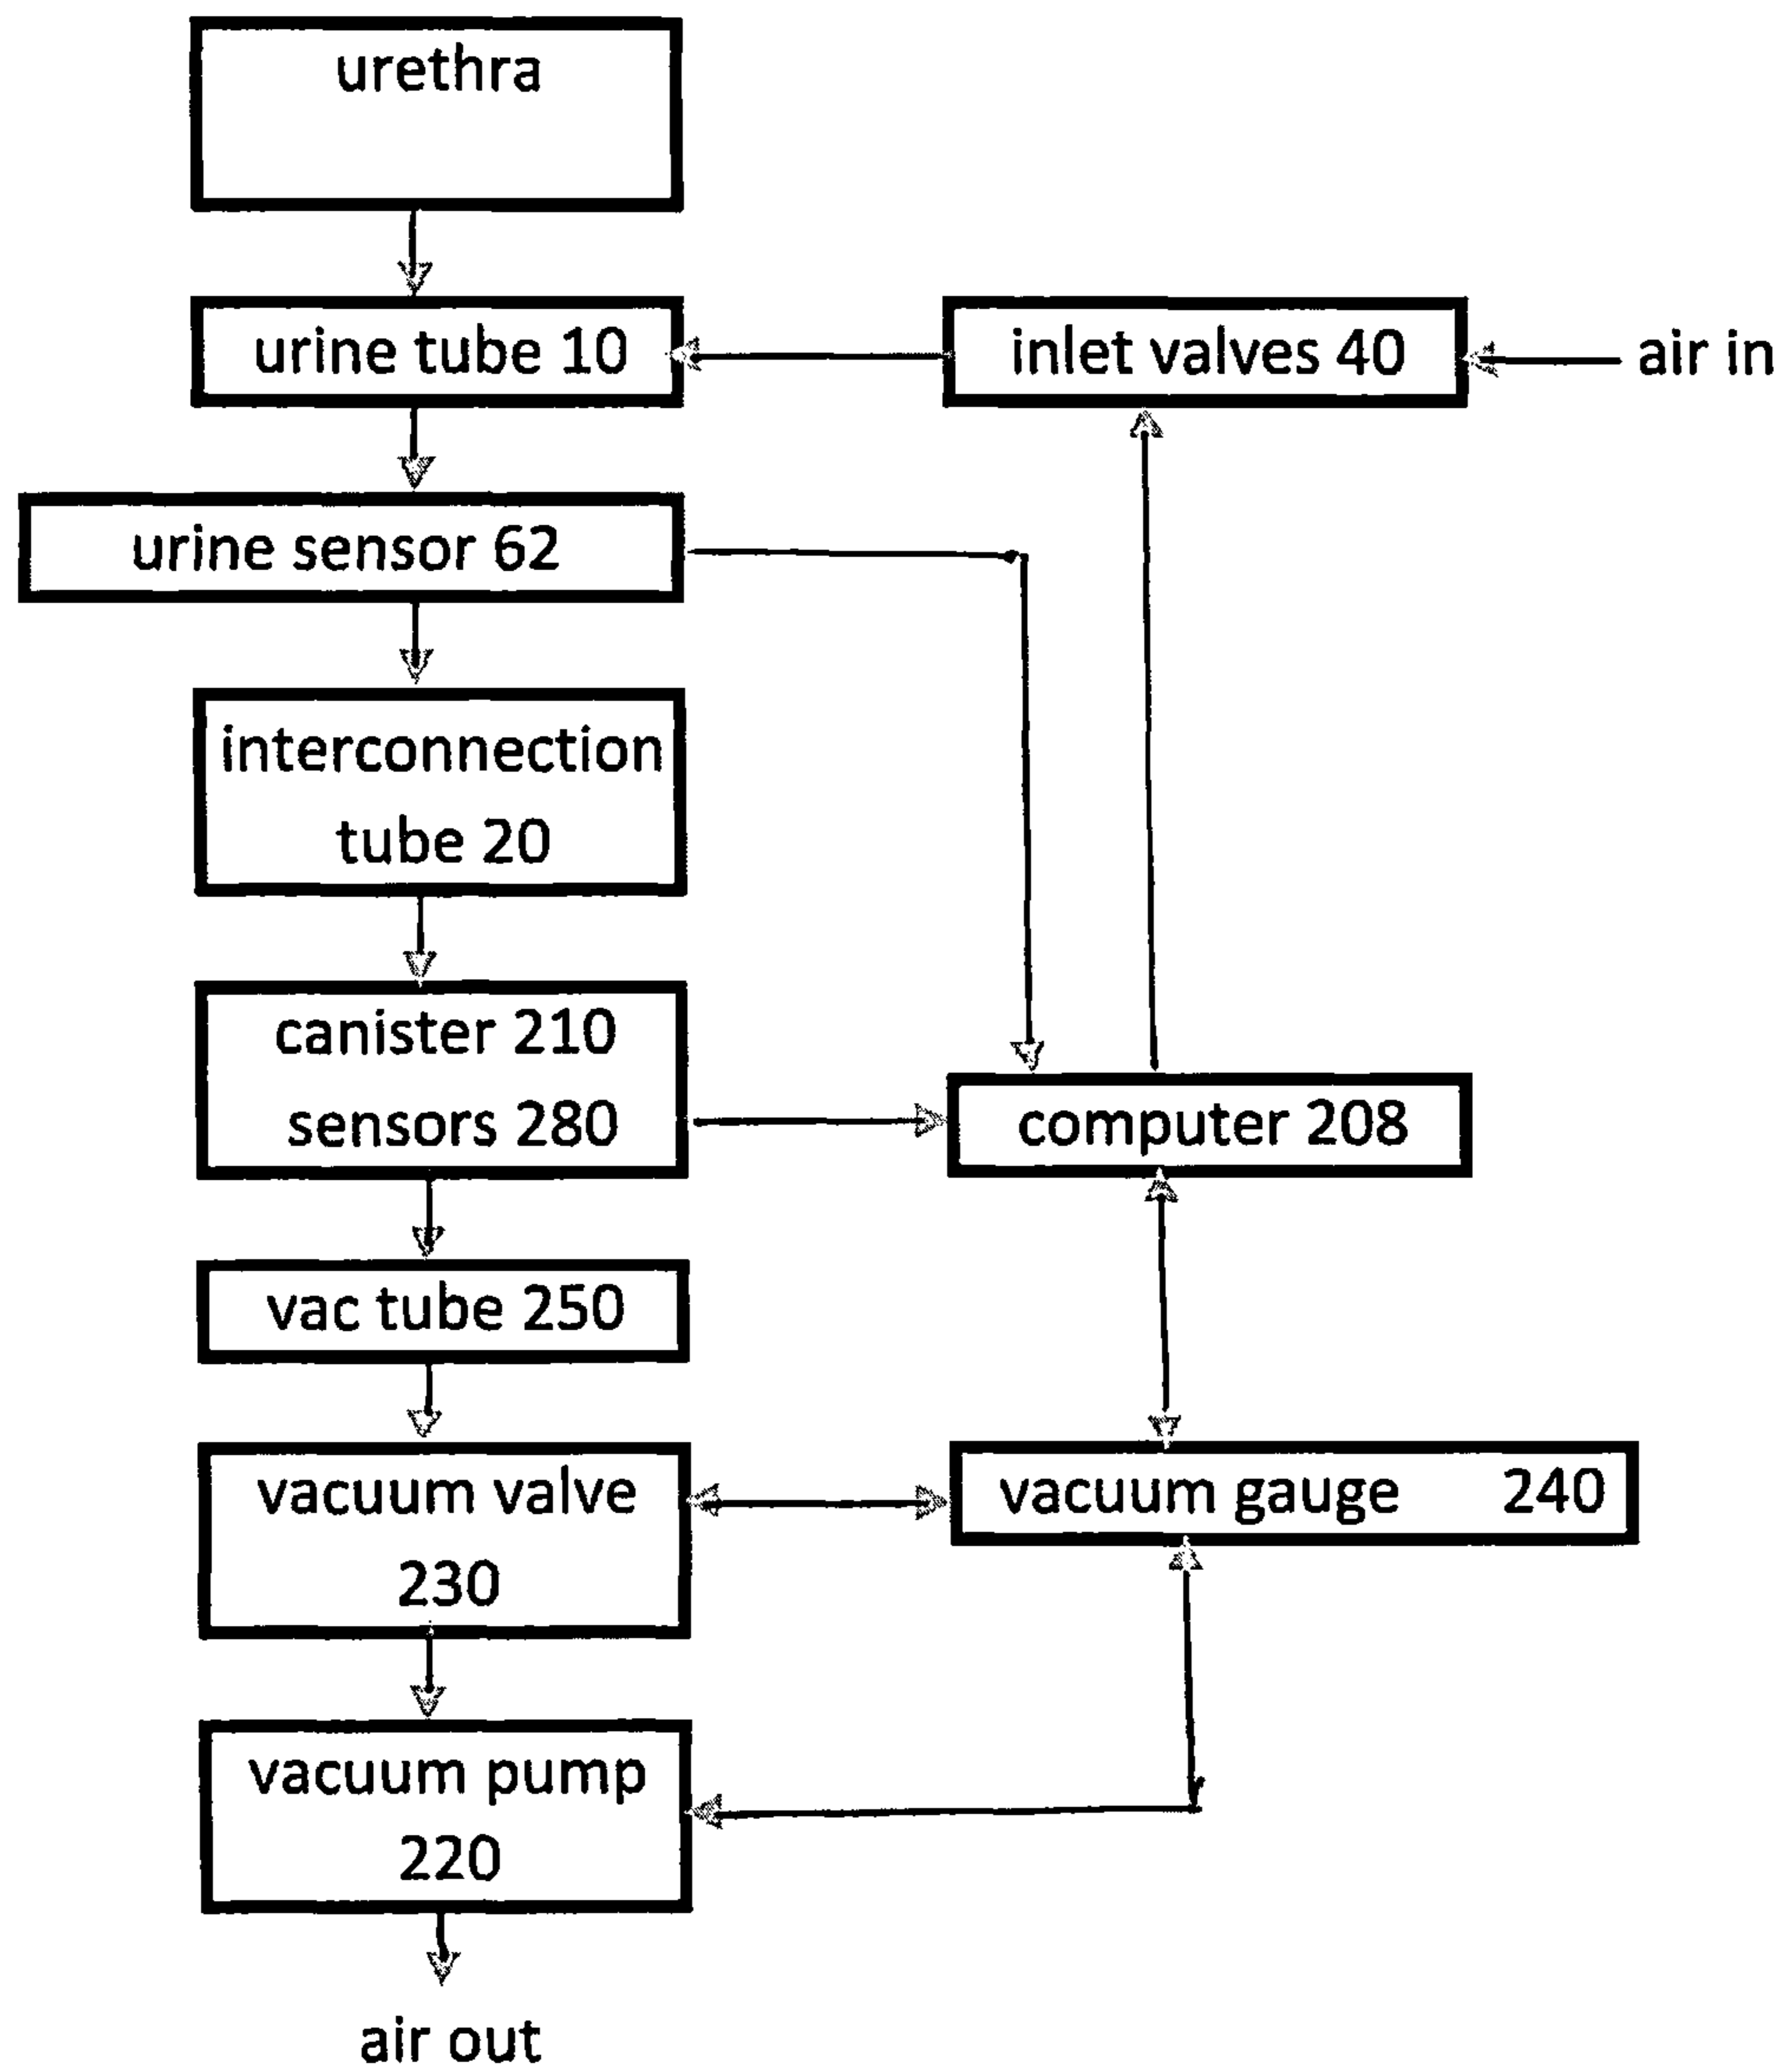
urethra

urine tube 10

inlet valves 40

air in

urine sensor 62

interconnection tube 20

canister 210 sensors 280

computer 208

vac tube 250

vacuum valve 230

vacuum gauge 240

vacuum pump 220

air out